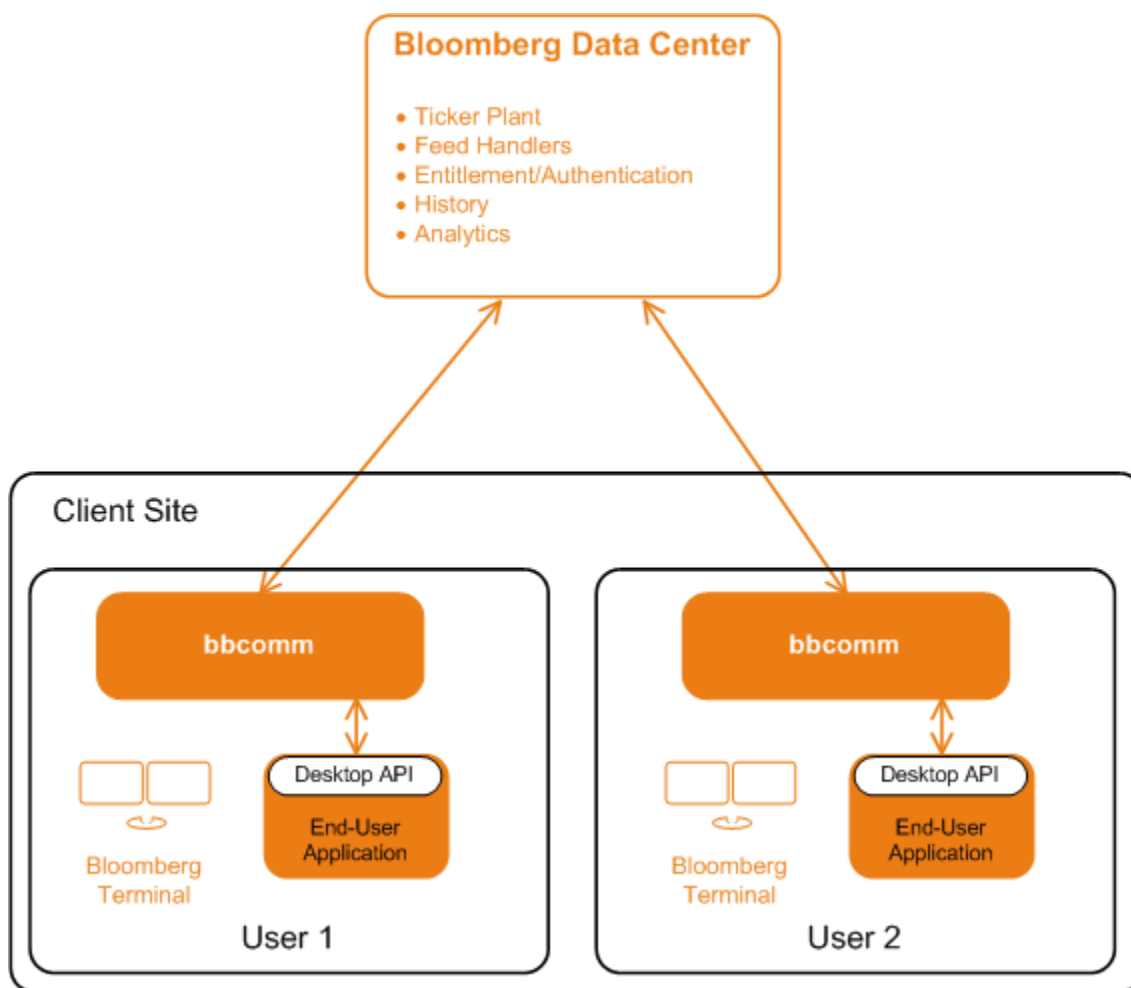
Bloomberg Data Center

• Ticker Plant
• Feed Handlers
• Entitlement/Authentication
• History
• Analytics

Client Site

bbcomm

Desktop API

End-User Application

Bloomberg Terminal

User 1

bbcomm

Desktop API

End-User Application

Bloomberg Terminal

User 2